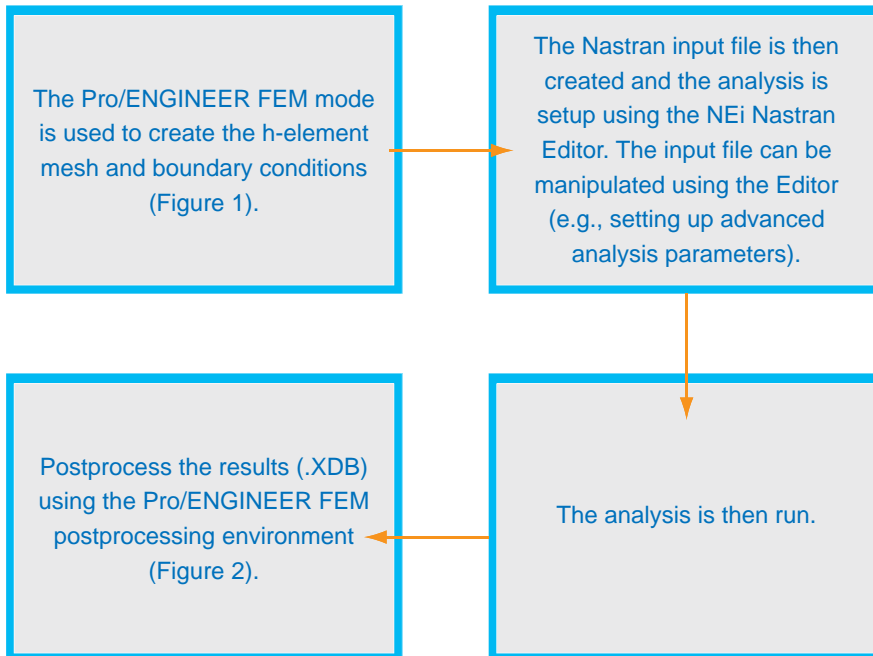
The Pro/ENGINEER FEM mode is used to create the h-element mesh and boundary conditions (Figure 1).

The Nastran input file is then created and the analysis is setup using the NEi Nastran Editor. The input file can be manipulated using the Editor (e.g., setting up advanced analysis parameters).

The analysis is then run.

Postprocess the results (.XDB) using the Pro/ENGINEER FEM postprocessing environment (Figure 2).